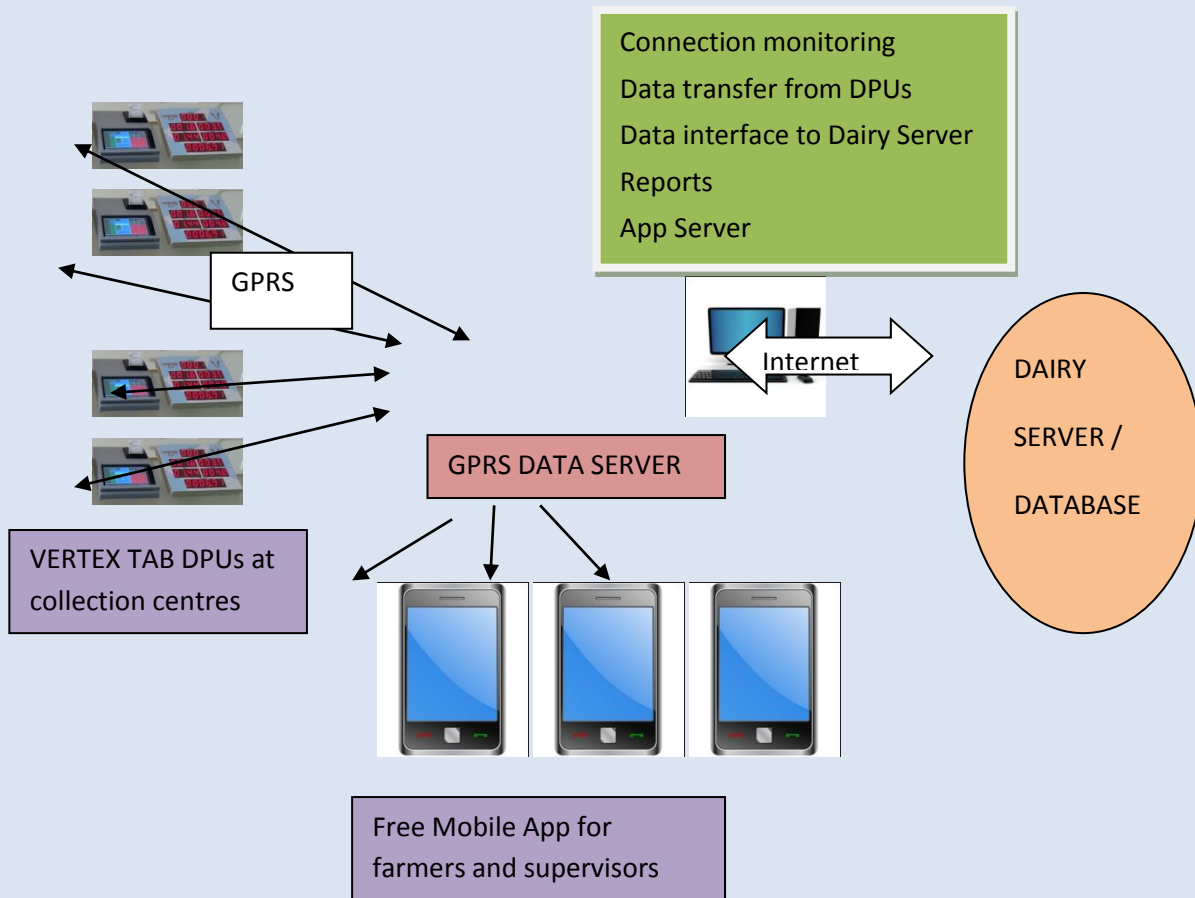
Connection monitoring
Data transfer from DPUs
Data interface to Dairy Server
Reports
App Server

GPRS

Internet

DAIRY
SERVER /
DATABASE

GPRS DATA SERVER

VERTEX TAB DPUs at collection centres

Free Mobile App for farmers and supervisors